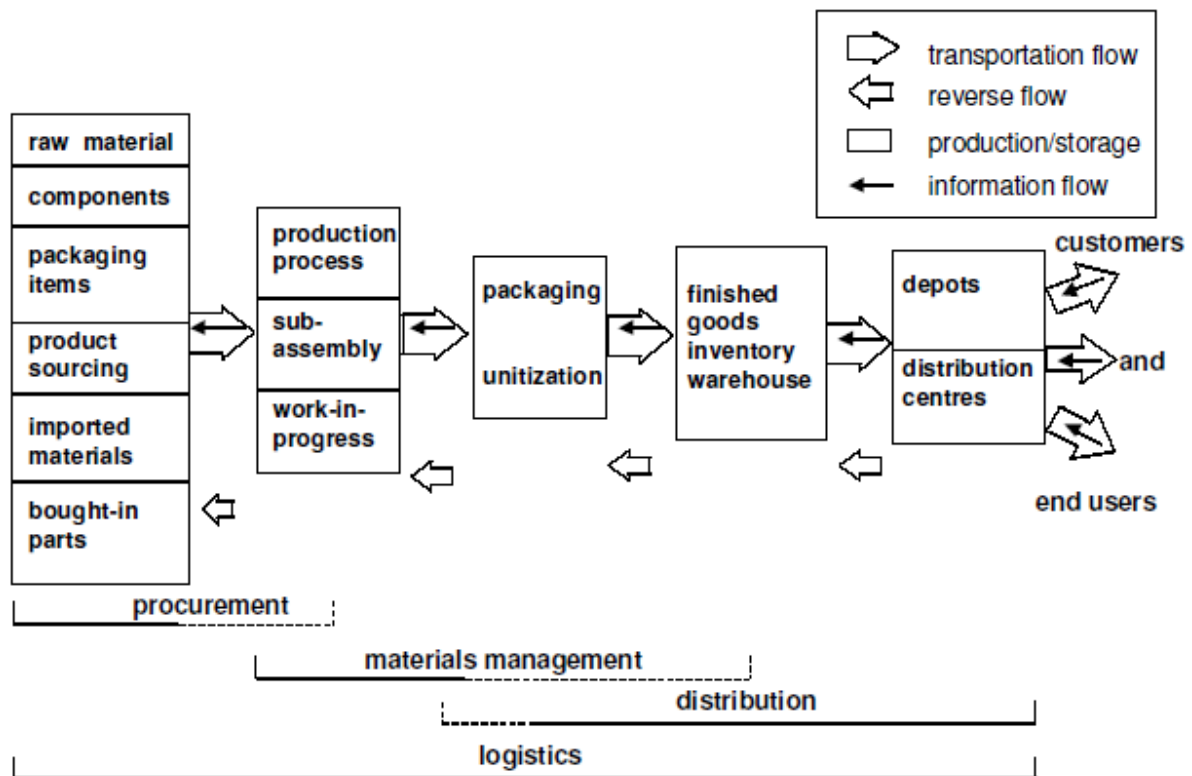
transportation flow
reverse flow
production/storage
information flow

raw material
components
packaging items
product sourcing
imported materials
bought-in parts

production process
sub-assembly
work-in-progress

packaging
unitization

finished goods inventory warehouse

depots
distribution centres

customers
and
end users

procurement
materials management
distribution
logistics